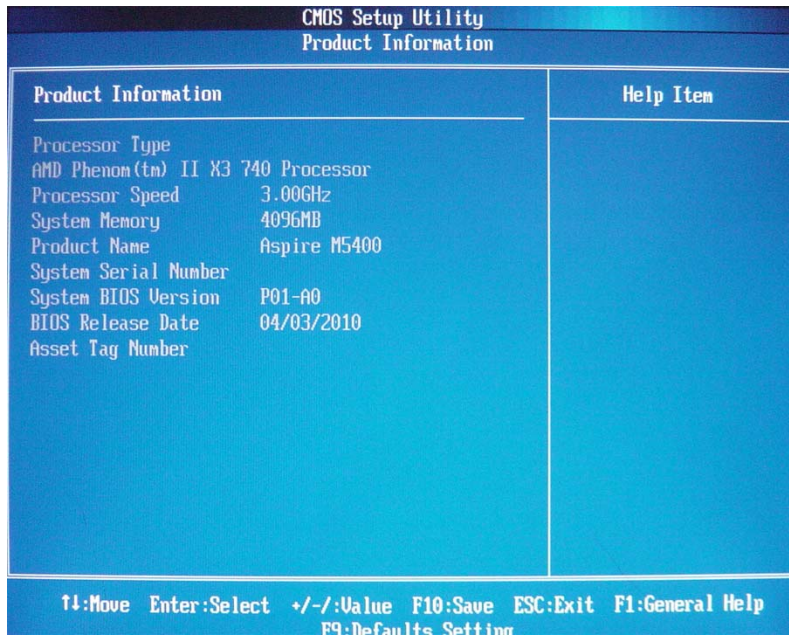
CMOS Setup Utility
Product Information

Product Information

Help Item

Processor Type
AMD Phenom(tm) II X3 740 Processor
Processor Speed 3.00GHz
System Memory 4096MB
Product Name Aspire M5400
System Serial Number
System BIOS Version P01-A0
BIOS Release Date 04/03/2010
Asset Tag Number

↑↓:Move Enter:Select +/-/:Value F10:Save ESC:Exit F1:General Help
F9:Defaults Setting